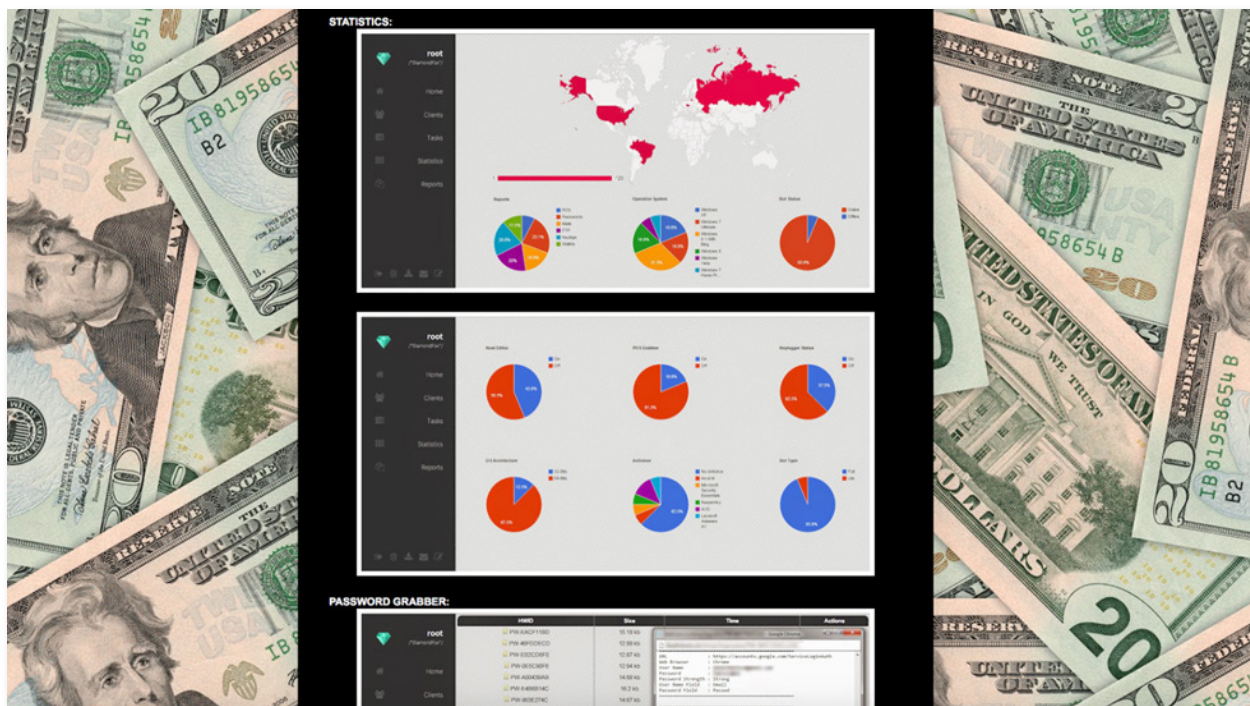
STATISTICS:

root

Home
Clients
Tasks
Statistics
Reports

Reports
Operation System
Bot Status

root

Home
Clients
Tasks
Statistics
Reports

Bot Status
PC Grabber
Keylogger Status
Architecture
Antivirus
Bot Type

PASSWORD GRABBER:

root

Home
Clients

| HWID | Size | Time | Actions |
|---|---|---|---|
| PW-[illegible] | 15.18 kb | | |
| PW-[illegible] | 12.88 kb | | |
| PW-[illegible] | 12.67 kb | | |
| PW-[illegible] | 12.94 kb | | |
| PW-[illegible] | 14.68 kb | | |
| PW-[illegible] | 16.2 kb | | |
| PW-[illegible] | 14.67 kb | | |

URL : https://accounts.google.com/ServiceLoginAuth
Web Browser : Chrome
User Name : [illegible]
Password : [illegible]
Password Strength : Strong
User Name Field : Email
Password Field : Passwd

THE UNITED STATES OF AMERICA
FEDERAL RESERVE NOTE
IN GOD WE TRUST
TWENTY DOLLARS
20
IB 81958654 B
B2